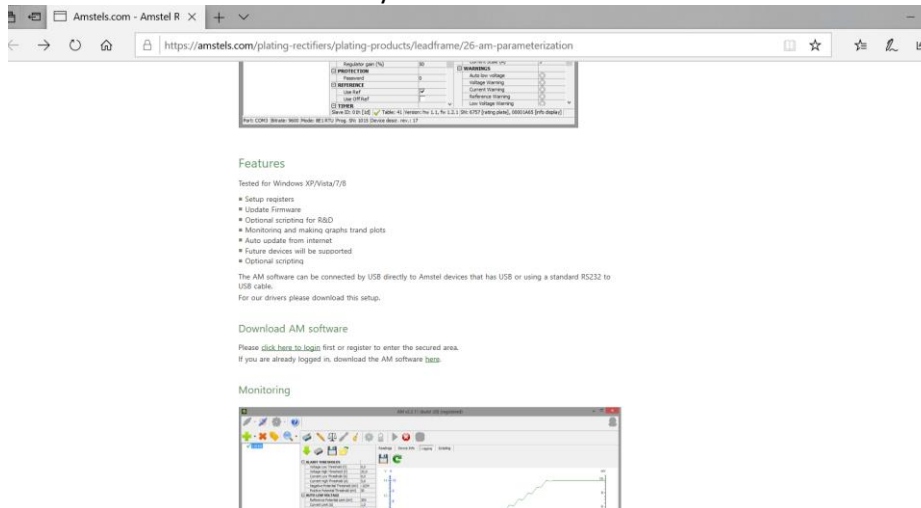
Amstels.com - Amstel R ×

https://amstels.com/plating-rectifiers/plating-products/leadframe/26-am-parameterization

Regulator gain [%]
PROTECTION
Password
REFERENCE
Use Ref
Use Off Ref
TIMER
WARNINGS
Auto low voltage
Voltage Warning
Current Warning
Reference Warning
Low Voltage Warning

Features

Tested for Windows XP/Vista/7/8

■ Setup registers
■ Update Firmware
■ Optional scripting for R&D
■ Monitoring and making graphs trand plots
■ Auto update from internet
■ Future devices will be supported
■ Optional scripting

The AM software can be connected by USB directly to Amstel devices that has USB or using a standard RS232 to USB cable.
For our drivers please download this setup.

Download AM software

Please click here to login first or register to enter the secured area.
If you are already logged in, download the AM software here.

Monitoring

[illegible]